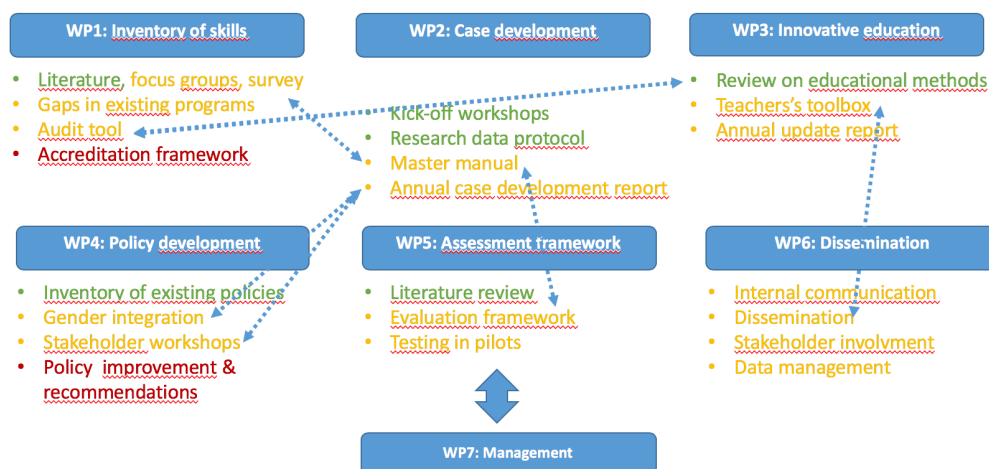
WP1: Inventory of skills

Literature, focus groups, survey
Gaps in existing programs
Audit tool
Accreditation framework

WP2: Case development

Kick-off workshops
Research data protocol
Master manual
Annual case development report

WP3: Innovative education

Review on educational methods
Teachers's toolbox
Annual update report

WP4: Policy development

Inventory of existing policies
Gender integration
Stakeholder workshops
Policy improvement & recommendations

WP5: Assessment framework

Literature review
Evaluation framework
Testing in pilots

WP6: Dissemination

Internal communication
Dissemination
Stakeholder involvment
Data management

WP7: Management